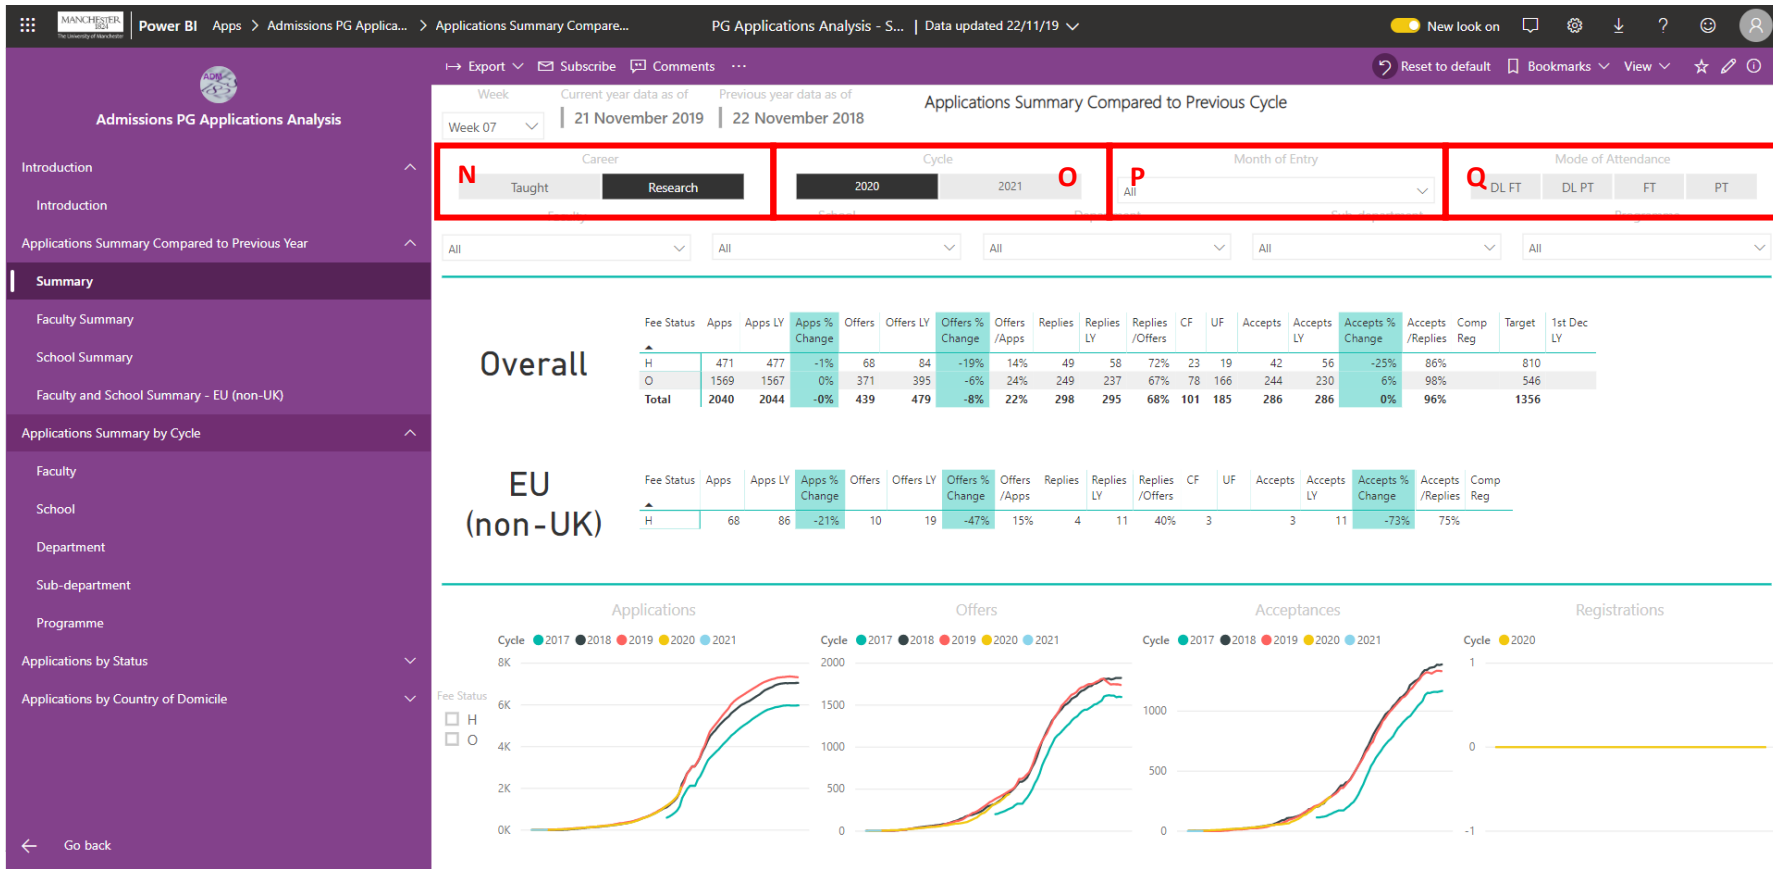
MANCHESTER 1824 The University of Manchester Power BI Apps > Admissions PG Applica... > Applications Summary Compare... PG Applications Analysis - S... | Data updated 22/11/19 New look on

Export Subscribe Comments ··· Reset to default Bookmarks View

ADM

Admissions PG Applications Analysis

Introduction
Introduction
Applications Summary Compared to Previous Year
Summary
Faculty Summary
School Summary
Faculty and School Summary - EU (non-UK)
Applications Summary by Cycle
Faculty
School
Department
Sub-department
Programme
Applications by Status
Applications by Country of Domicile

Go back

Week
Week 07
Current year data as of
21 November 2019
Previous year data as of
22 November 2018
Applications Summary Compared to Previous Cycle

N
Career
Taught Research

O
Cycle
2020 2021

P
Month of Entry
All

Q
Mode of Attendance
DL FT DL PT FT PT

Faculty School Department Sub-department Programme
All All All All All

Overall

| Fee Status | Apps | Apps LY | Apps % Change | Offers | Offers LY | Offers % Change | Offers /Apps | Replies | Replies LY | Replies /Offers | CF | UF | Accepts | Accepts LY | Accepts % Change | Accepts /Replies | Comp Reg | Target | 1st Dec LY |
|---|---|---|---|---|---|---|---|---|---|---|---|---|---|---|---|---|---|---|---|
| H | 471 | 477 | -1% | 68 | 84 | -19% | 14% | 49 | 58 | 72% | 23 | 19 | 42 | 56 | -25% | 86% | | 810 | |
| O | 1569 | 1567 | 0% | 371 | 395 | -6% | 24% | 249 | 237 | 67% | 78 | 166 | 244 | 230 | 6% | 98% | | 546 | |
| Total | 2040 | 2044 | -0% | 439 | 479 | -8% | 22% | 298 | 295 | 68% | 101 | 185 | 286 | 286 | 0% | 96% | | 1356 | |

EU (non-UK)

| Fee Status | Apps | Apps LY | Apps % Change | Offers | Offers LY | Offers % Change | Offers /Apps | Replies | Replies LY | Replies /Offers | CF | UF | Accepts | Accepts LY | Accepts % Change | Accepts /Replies | Comp Reg |
|---|---|---|---|---|---|---|---|---|---|---|---|---|---|---|---|---|---|
| H | 68 | 86 | -21% | 10 | 19 | -47% | 15% | 4 | 11 | 40% | 3 | | 3 | 11 | -73% | 75% | |

Applications
Cycle 2017 2018 2019 2020 2021
8K 6K 4K 2K 0K

Fee Status
H
O

Offers
Cycle 2017 2018 2019 2020 2021
2000 1500 1000 500 0

Acceptances
Cycle 2017 2018 2019 2020 2021
1000 500 0

Registrations
Cycle 2020
1 0 -1